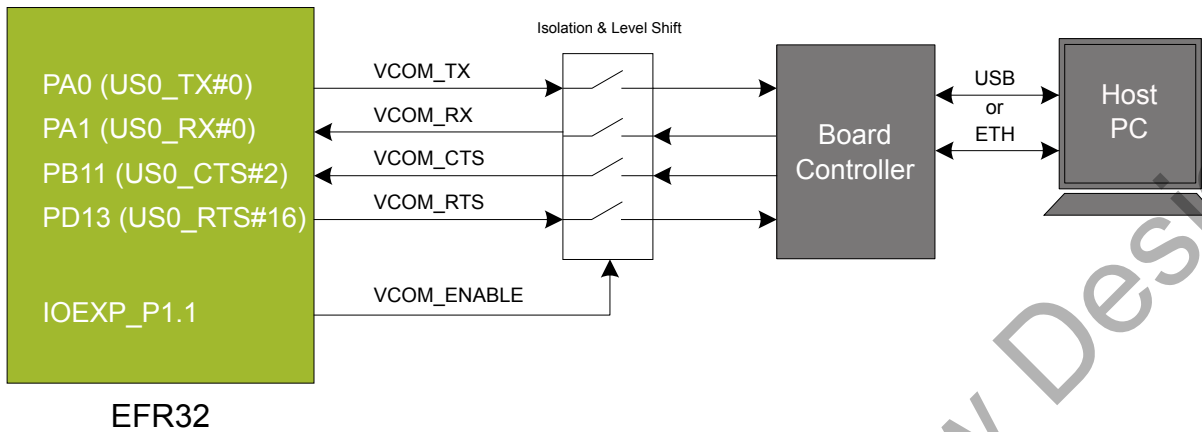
Isolation & Level Shift

PA0 (US0_TX#0)
PA1 (US0_RX#0)
PB11 (US0_CTS#2)
PD13 (US0_RTS#16)

IOEXP_P1.1

EFR32

VCOM_TX
VCOM_RX
VCOM_CTS
VCOM_RTS

VCOM_ENABLE

Board Controller

USB
or
ETH

Host PC

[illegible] Desi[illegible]